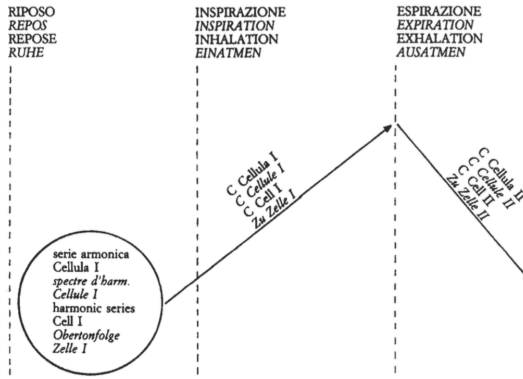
RIPOSO
REPOS
REPOSE
RUHE

INSPIRAZIONE
INSPIRATION
INHALATION
EINATMEN

ESPIRAZIONE
EXPIRATION
EXHALATION
AUSATMEN

serie armonica
Cellula I
spectre d'harm.
Cellule I
harmonic series
Cell I
Obertonfolge
Zelle I

C Cellula I
C Cellule I
C Cell I
Zu Zelle I

C Cellula II
C Cellule II
C Cell II
Zu Zelle II